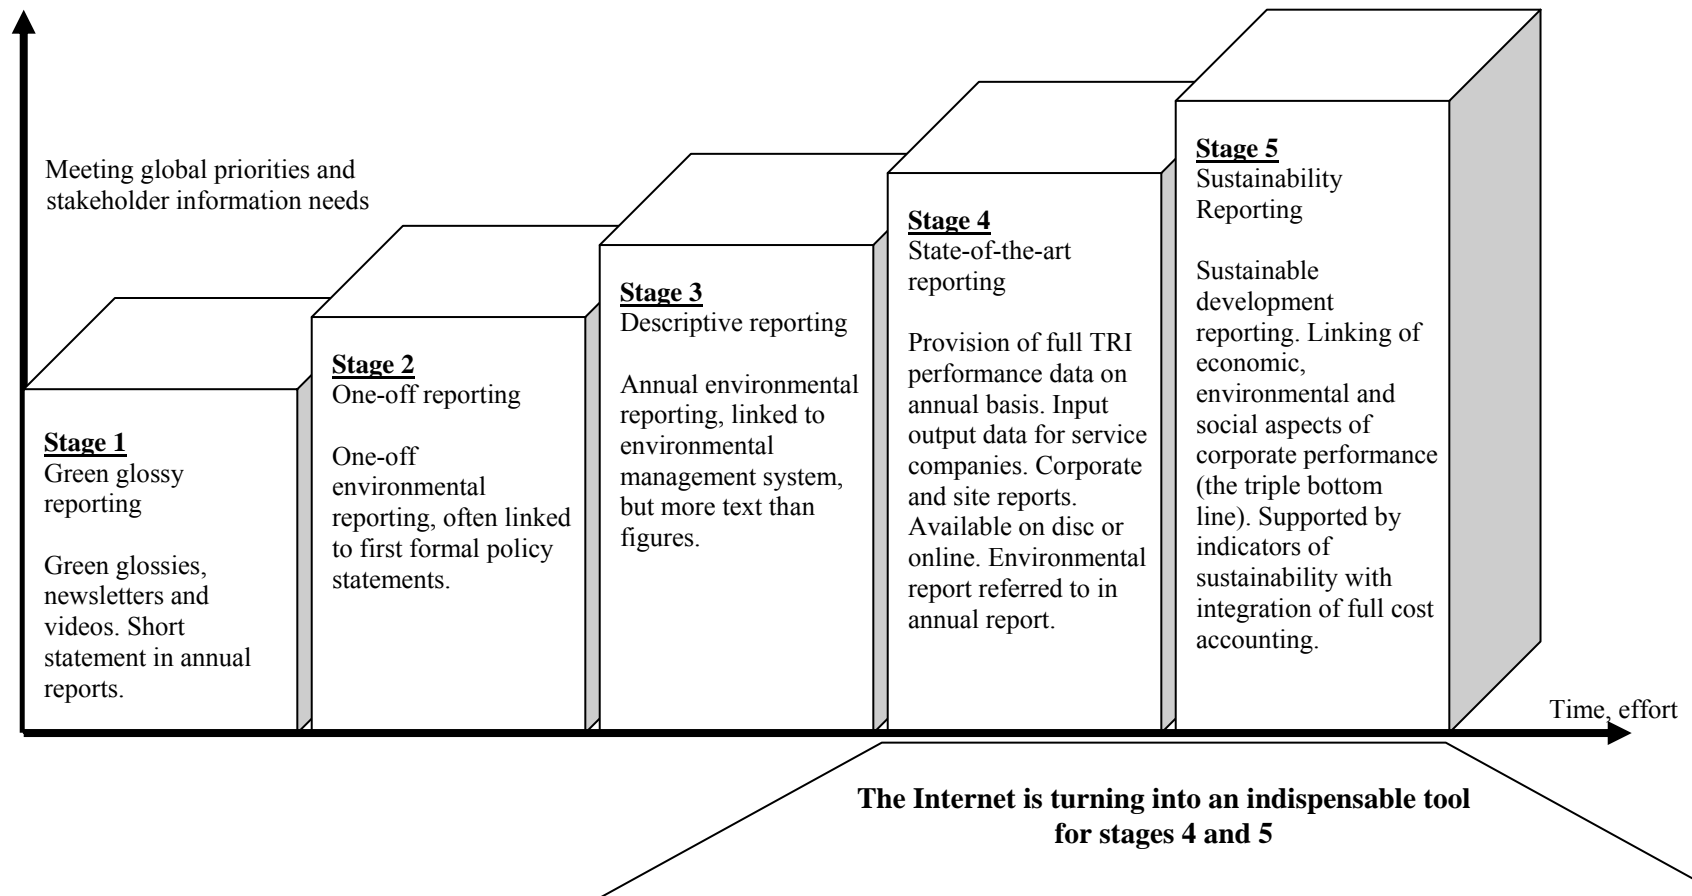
Meeting global priorities and stakeholder information needs

Stage 1
Green glossy reporting

Green glossies, newsletters and videos. Short statement in annual reports.

Stage 2
One-off reporting

One-off environmental reporting, often linked to first formal policy statements.

Stage 3
Descriptive reporting

Annual environmental reporting, linked to environmental management system, but more text than figures.

Stage 4
State-of-the-art reporting

Provision of full TRI performance data on annual basis. Input output data for service companies. Corporate and site reports. Available on disc or online. Environmental report referred to in annual report.

Stage 5
Sustainability Reporting

Sustainable development reporting. Linking of economic, environmental and social aspects of corporate performance (the triple bottom line). Supported by indicators of sustainability with integration of full cost accounting.

Time, effort

The Internet is turning into an indispensable tool for stages 4 and 5